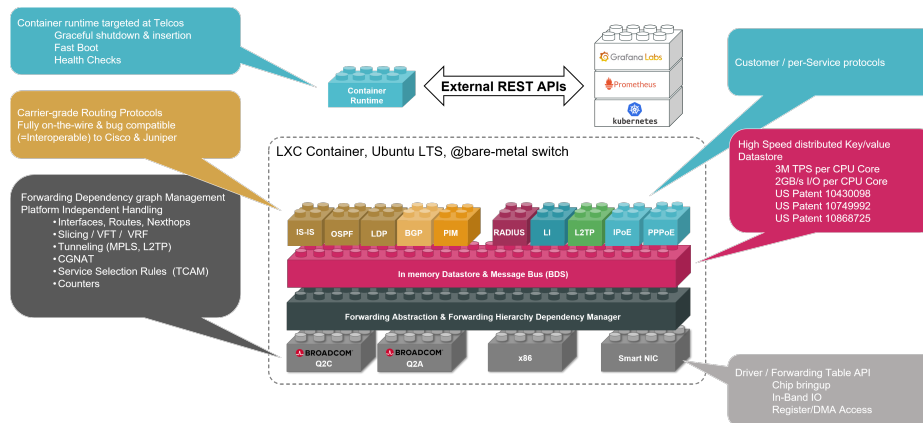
Container runtime targeted at Telcos
Graceful shutdown & insertion
Fast Boot
Health Checks

Container Runtime

External REST APIs

Grafana Labs
Prometheus
kubernetes

Customer / per-Service protocols

Carrier-grade Routing Protocols
Fully on-the-wire & bug compatible (=Interoperable) to Cisco & Juniper

LXC Container, Ubuntu LTS, @bare-metal switch

High Speed distributed Key/value Datastore
3M TPS per CPU Core
2GB/s I/O per CPU Core
US Patent 10430098
US Patent 10749992
US Patent 10868725

Forwarding Dependency graph Management
Platform Independent Handling
• Interfaces, Routes, Nexthops
• Slicing / VFT / VRF
• Tunneling (MPLS, L2TP)
• CGNAT
• Service Selection Rules (TCAM)
• Counters

IS-IS
OSPF
LDP
BGP
PIM
RADIUS
LI
L2TP
IPoE
PPPoE

In memory Datastore & Message Bus (BDS)

Forwarding Abstraction & Forwarding Hierarchy Dependency Manager

BROADCOM
Q2C
BROADCOM
Q2A
x86
Smart NIC

Driver / Forwarding Table API
Chip bringup
In-Band IO
Register/DMA Access